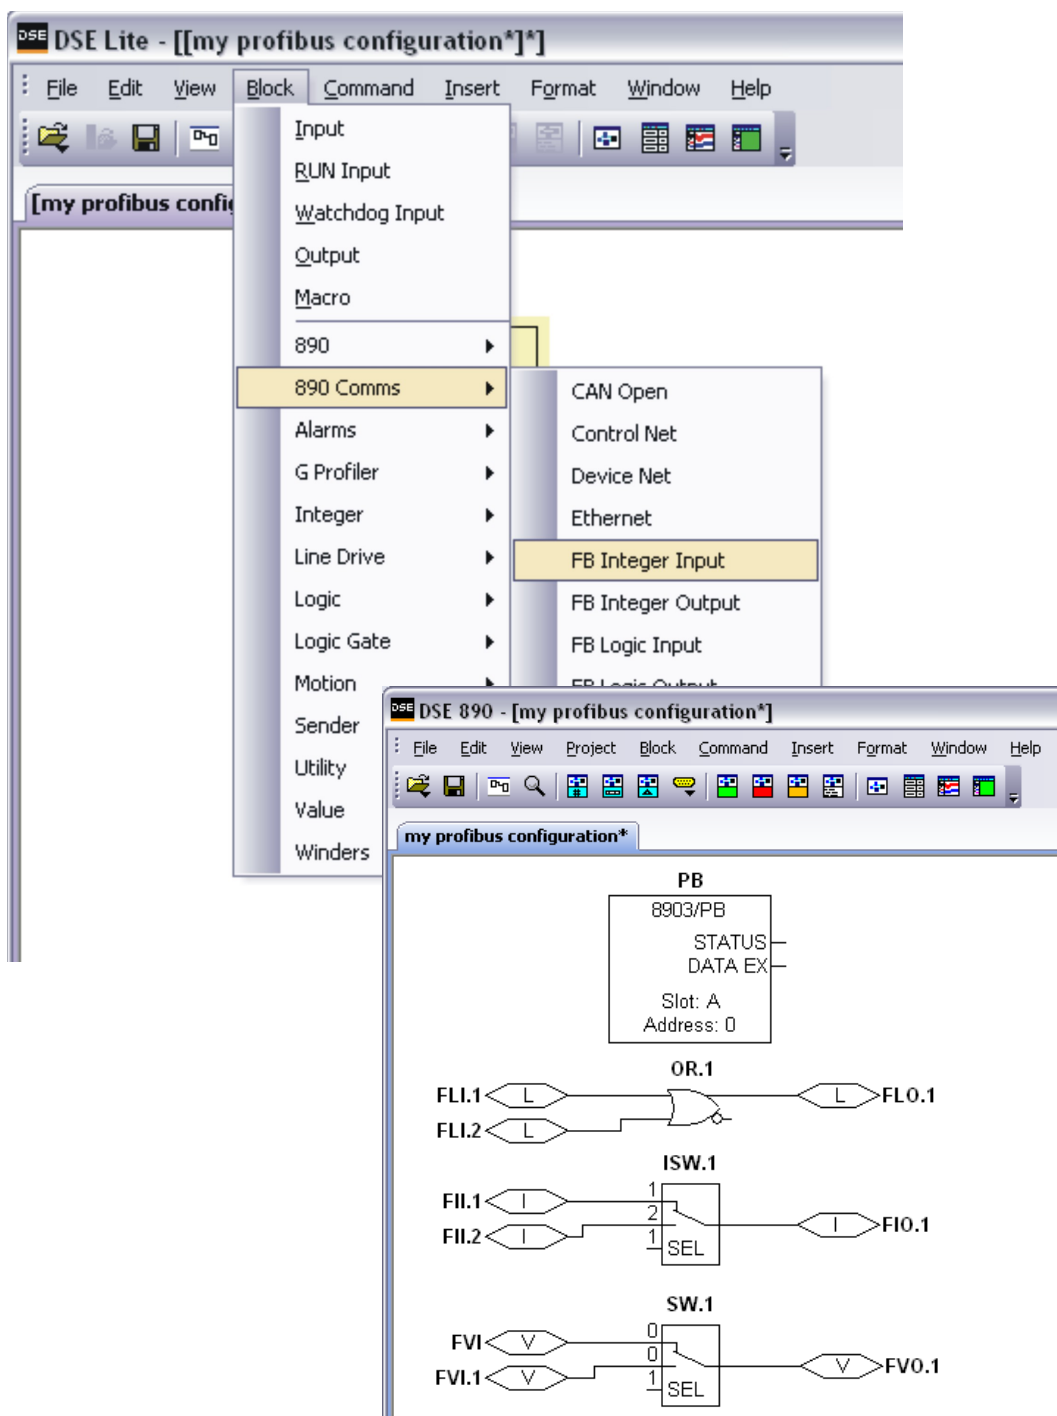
DSE DSE Lite - [[my profibus configuration*]*]

File Edit View Block Command Insert Format Window Help

[my profibus confi

Input
RUN Input
Watchdog Input
Output
Macro
890
890 Comms
Alarms
G Profiler
Integer
Line Drive
Logic
Logic Gate
Motion
Sender
Utility
Value
Winders

CAN Open
Control Net
Device Net
Ethernet
FB Integer Input
FB Integer Output
FB Logic Input
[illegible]

DSE DSE 890 - [my profibus configuration*]

File Edit View Project Block Command Insert Format Window Help

my profibus configuration*

PB
8903/PB
STATUS
DATA EX
Slot: A
Address: 0

OR.1
FLI.1 L
FLI.2 L
L FLO.1

ISW.1
FII.1 I
FII.2 I
1
2
1 SEL
I FIO.1

SW.1
FVI V
FVI.1 V
0
0
1 SEL
V FVO.1